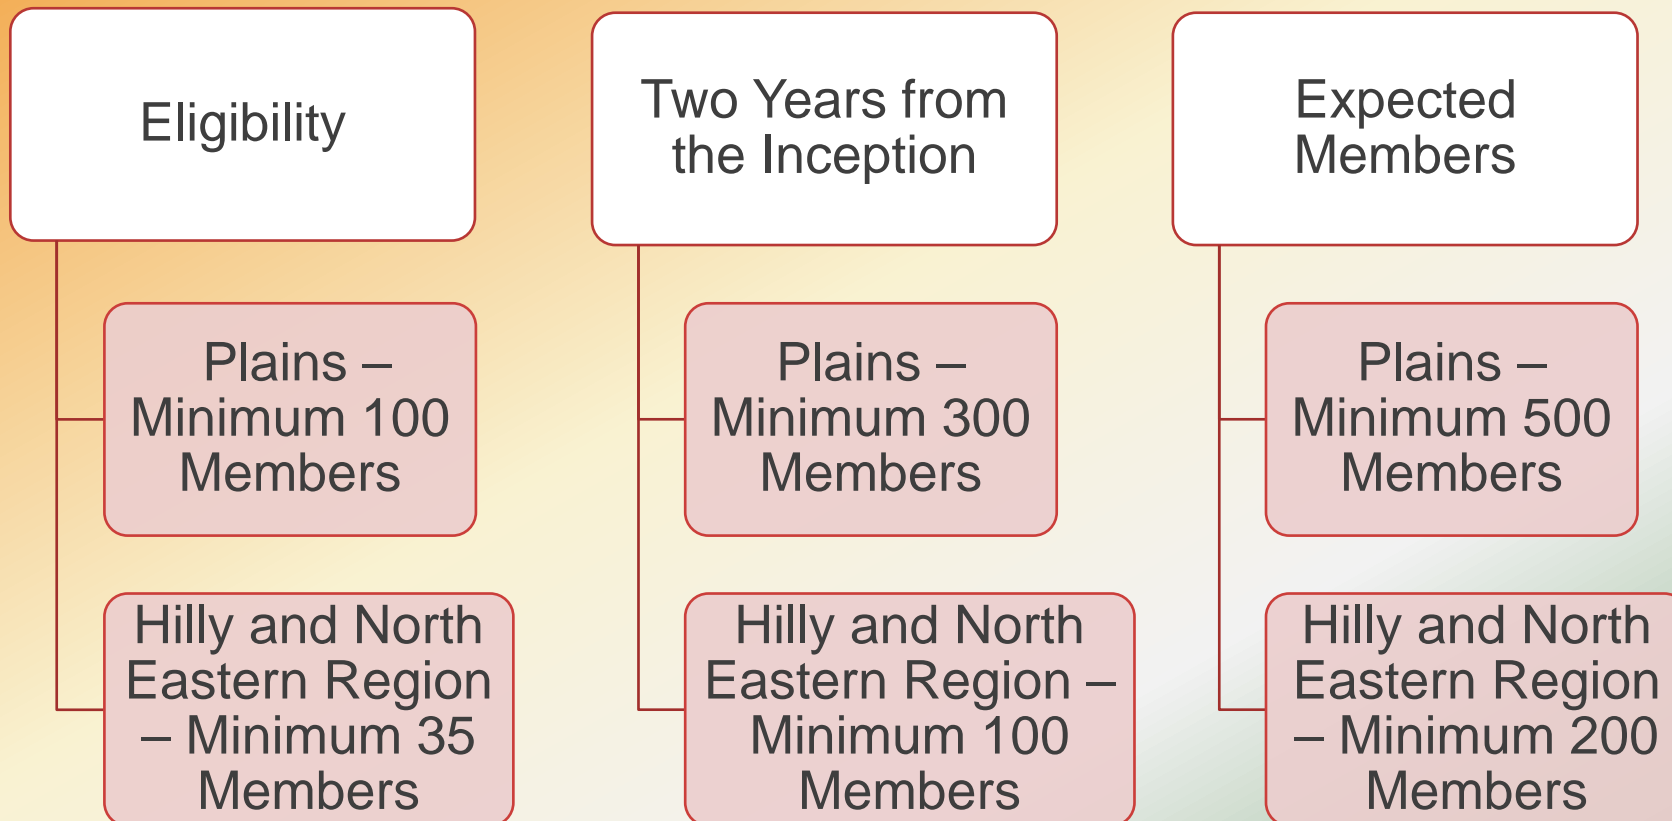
Eligibility

Plains – Minimum 100 Members

Hilly and North Eastern Region – Minimum 35 Members

Two Years from the Inception

Plains – Minimum 300 Members

Hilly and North Eastern Region – Minimum 100 Members

Expected Members

Plains – Minimum 500 Members

Hilly and North Eastern Region – Minimum 200 Members